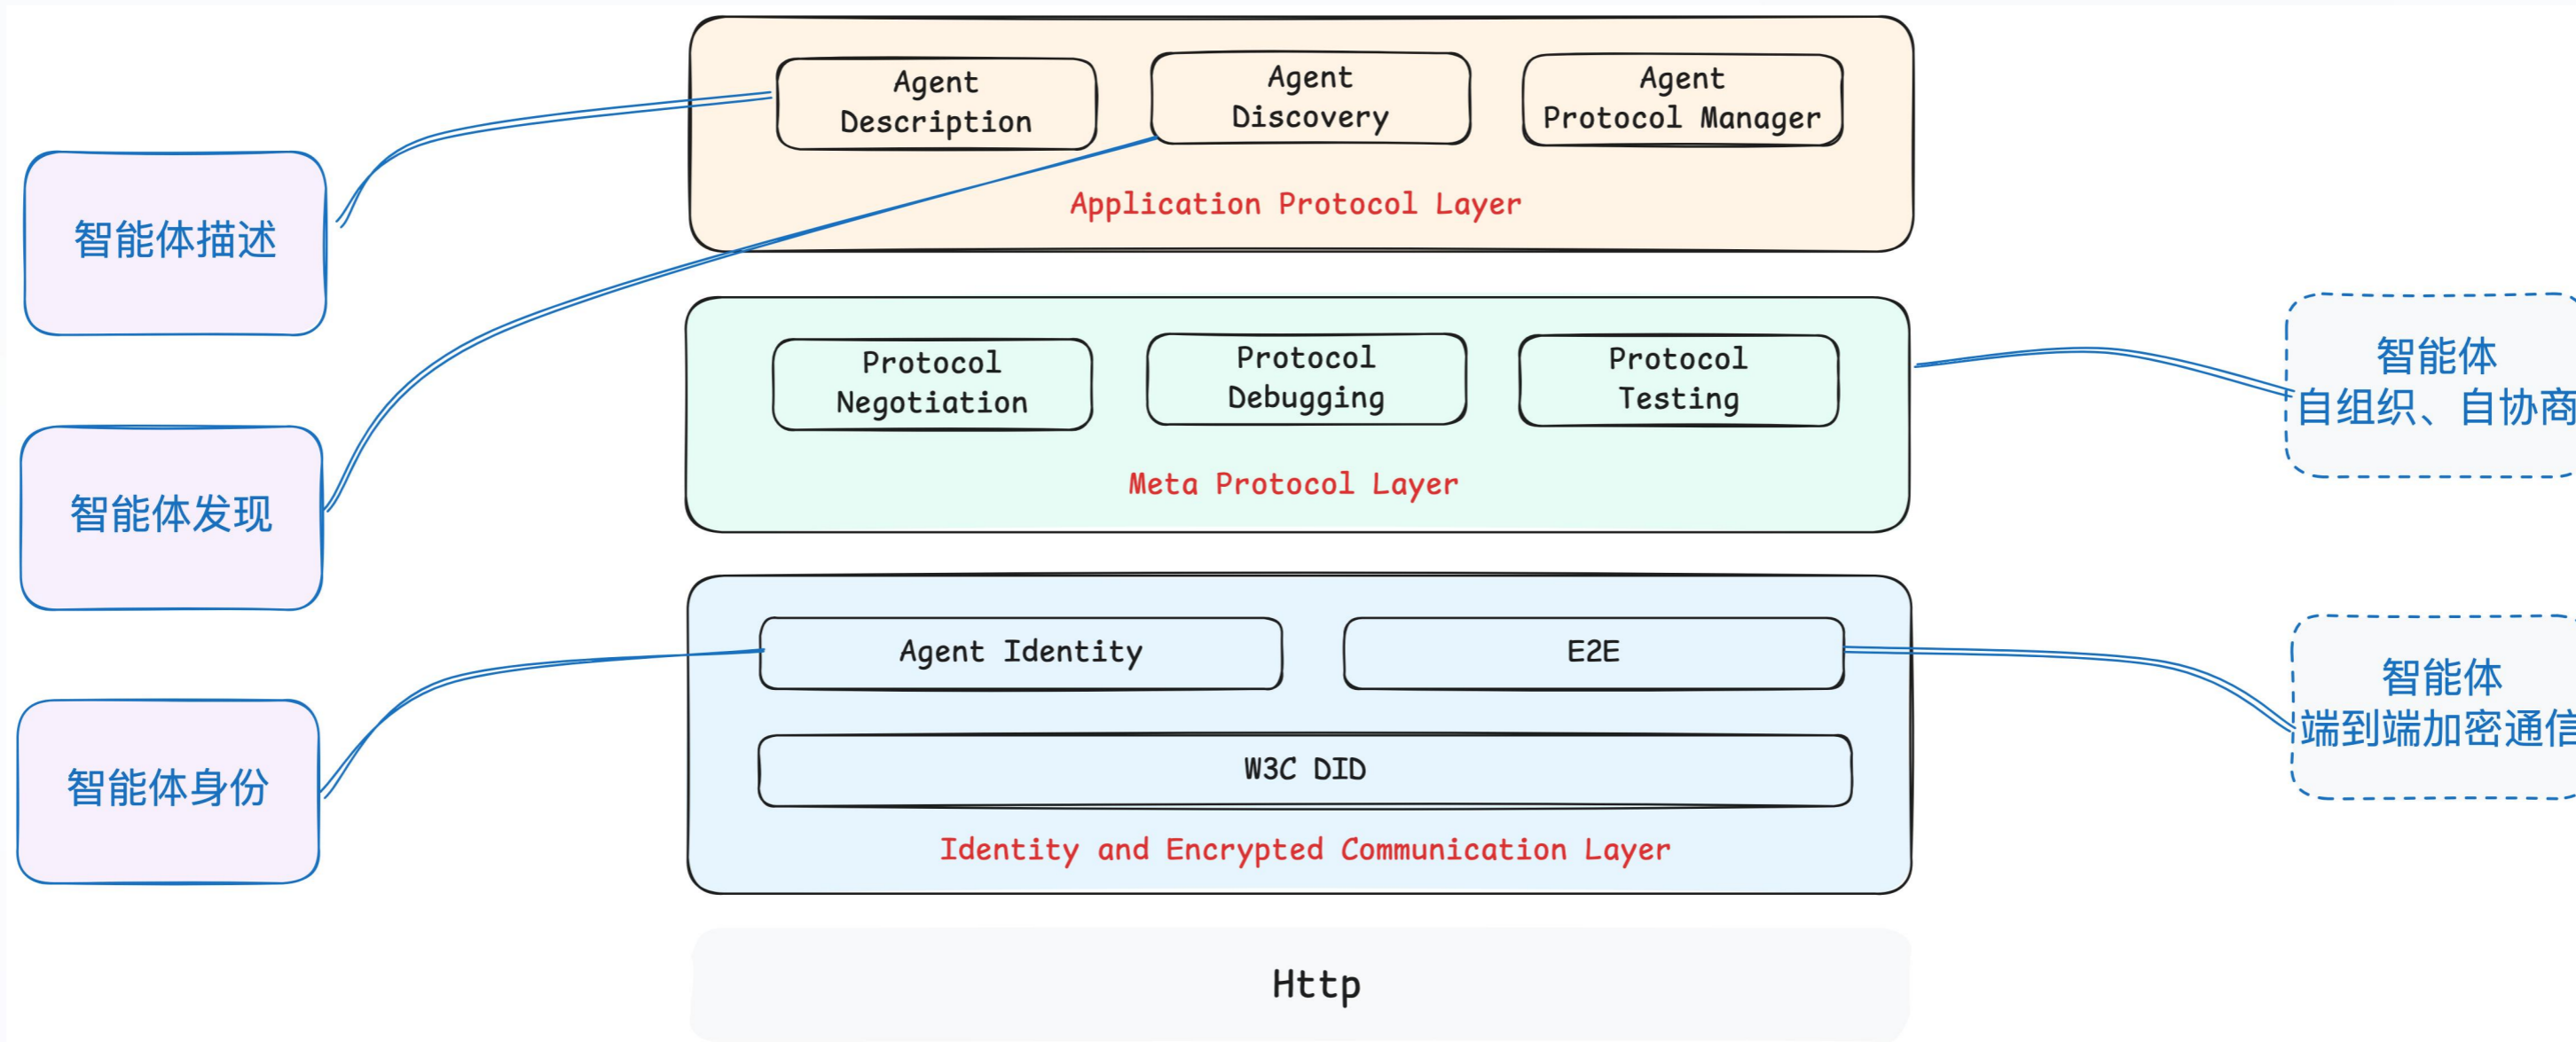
Agent Description

Agent Discovery

Agent Protocol Manager

Application Protocol Layer

智能体描述

Protocol Negotiation

Protocol Debugging

Protocol Testing

Meta Protocol Layer

智能体
自组织、自协商

智能体发现

Agent Identity

E2E

W3C DID

Identity and Encrypted Communication Layer

智能体身份

智能体
端到端加密通信

Http